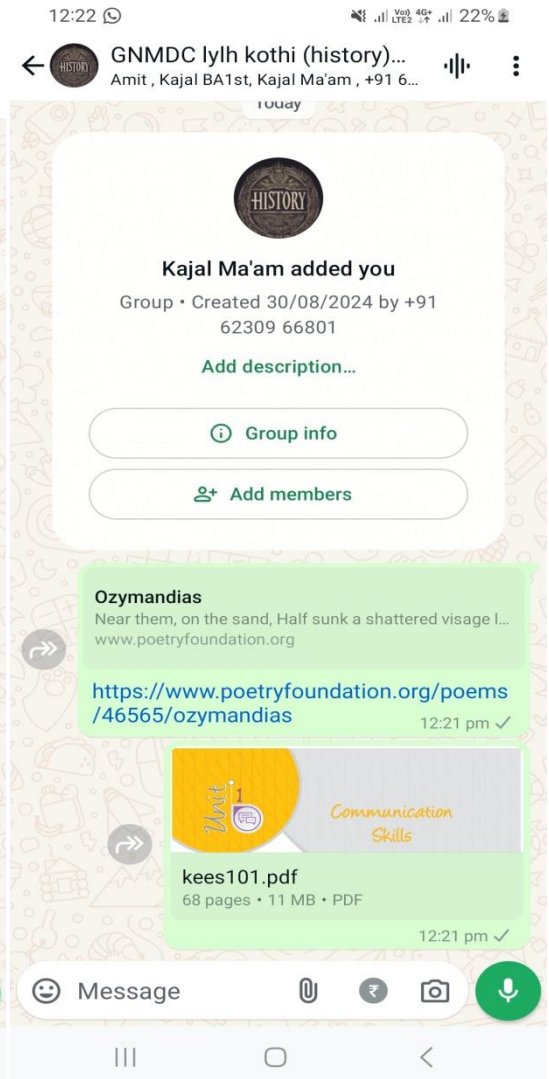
12:22

22%

GNMDC lylh kothi (history)...
Amit , Kajal BA1st, Kajal Ma'am , +91 6...

Today

HISTORY

Kajal Ma'am added you

Group • Created 30/08/2024 by +91 62309 66801

Add description...

Group info

Add members

Ozymandias
Near them, on the sand, Half sunk a shattered visage l...
www.poetryfoundation.org

https://www.poetryfoundation.org/poems/46565/ozymandias

12:21 pm

Unit 1

Communication Skills

kees101.pdf
68 pages • 11 MB • PDF

12:21 pm

Message